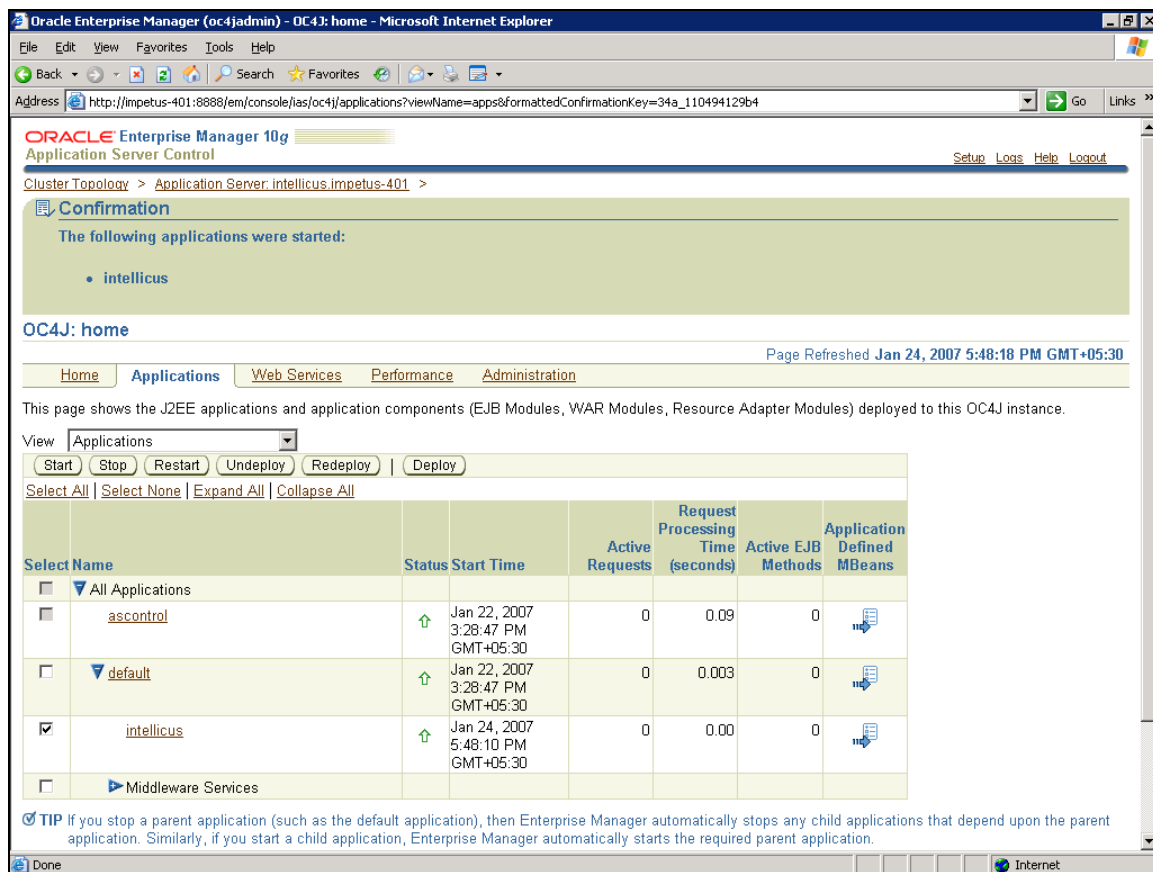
Oracle Enterprise Manager (oc4jadmin) - OC4J: home - Microsoft Internet Explorer

File Edit View Favorites Tools Help

Back Search Favorites

Address http://impetus-401:8888/em/console/ias/oc4j/applications?viewName=apps&formattedConfirmationKey=34a_110494129b4 Go Links »

ORACLE Enterprise Manager 10g
Application Server Control

Setup Logs Help Logout

Cluster Topology > Application Server: intellicus.impetus-401 >

Confirmation

The following applications were started:

• intellicus

OC4J: home

Page Refreshed Jan 24, 2007 5:48:18 PM GMT+05:30

Home | Applications | Web Services | Performance | Administration

This page shows the J2EE applications and application components (EJB Modules, WAR Modules, Resource Adapter Modules) deployed to this OC4J instance.

View Applications

Start | Stop | Restart | Undeploy | Redeploy | Deploy

Select All | Select None | Expand All | Collapse All

| Select | Name | Status | Start Time | Active Requests | Request Processing Time (seconds) | Active EJB Methods | Application Defined MBeans |
|---|---|---|---|---|---|---|---|
| | All Applications | | | | | | |
| | ascontrol | | Jan 22, 2007 3:28:47 PM GMT+05:30 | 0 | 0.09 | 0 | |
| | default | | Jan 22, 2007 3:28:47 PM GMT+05:30 | 0 | 0.003 | 0 | |
| | intellicus | | Jan 24, 2007 5:48:10 PM GMT+05:30 | 0 | 0.00 | 0 | |
| | Middleware Services | | | | | | |

TIP If you stop a parent application (such as the default application), then Enterprise Manager automatically stops any child applications that depend upon the parent application. Similarly, if you start a child application, Enterprise Manager automatically starts the required parent application.

Done Internet